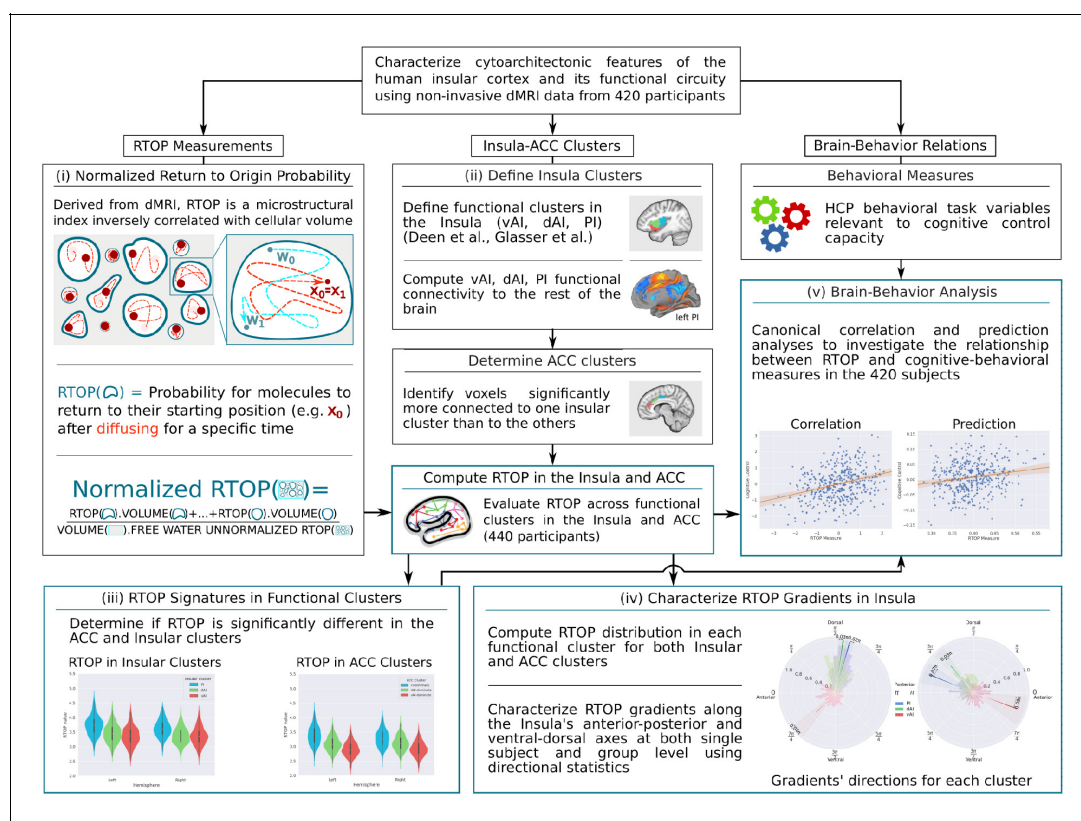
Characterize cytoarchitectonic features of the human insular cortex and its functional circuity using non-invasive dMRI data from 420 participants

RTOP Measurements

(i) Normalized Return to Origin Probability

Derived from dMRI, RTOP is a microstructural index inversely correlated with cellular volume

$W_0$

$X_0=X_1$

$W_1$

RTOP( ) = Probability for molecules to return to their starting position (e.g. $X_0$) after diffusing for a specific time

Normalized RTOP( )=

RTOP( ).VOLUME( )+...+RTOP( ).VOLUME( )
VOLUME( ).FREE WATER UNNORMALIZED RTOP( )

Insula-ACC Clusters

(ii) Define Insula Clusters

Define functional clusters in the Insula (vAI, dAI, PI) (Deen et al., Glasser et al.)

Compute vAI, dAI, PI functional connectivity to the rest of the brain

left PI

Determine ACC clusters

Identify voxels significantly more connected to one insular cluster than to the others

Compute RTOP in the Insula and ACC

Evaluate RTOP across functional clusters in the Insula and ACC (440 participants)

Brain-Behavior Relations

Behavioral Measures

HCP behavioral task variables relevant to cognitive control capacity

(v) Brain-Behavior Analysis

Canonical correlation and prediction analyses to investigate the relationship between RTOP and cognitive-behavioral measures in the 420 subjects

Correlation

Prediction

RTOP Measure

RTOP Measure

Cognitive control

Cognitive control

(iii) RTOP Signatures in Functional Clusters

Determine if RTOP is significantly different in the ACC and Insular clusters

RTOP in Insular Clusters

RTOP in ACC Clusters

RTOP value

Left

Right

Hemisphere

(iv) Characterize RTOP Gradients in Insula

Compute RTOP distribution in each functional cluster for both Insular and ACC clusters

Characterize RTOP gradients along the Insula's anterior-posterior and ventral-dorsal axes at both single subject and group level using directional statistics

Dorsal

Ventral

Anterior

PI

dAI

vAI

Gradients' directions for each cluster